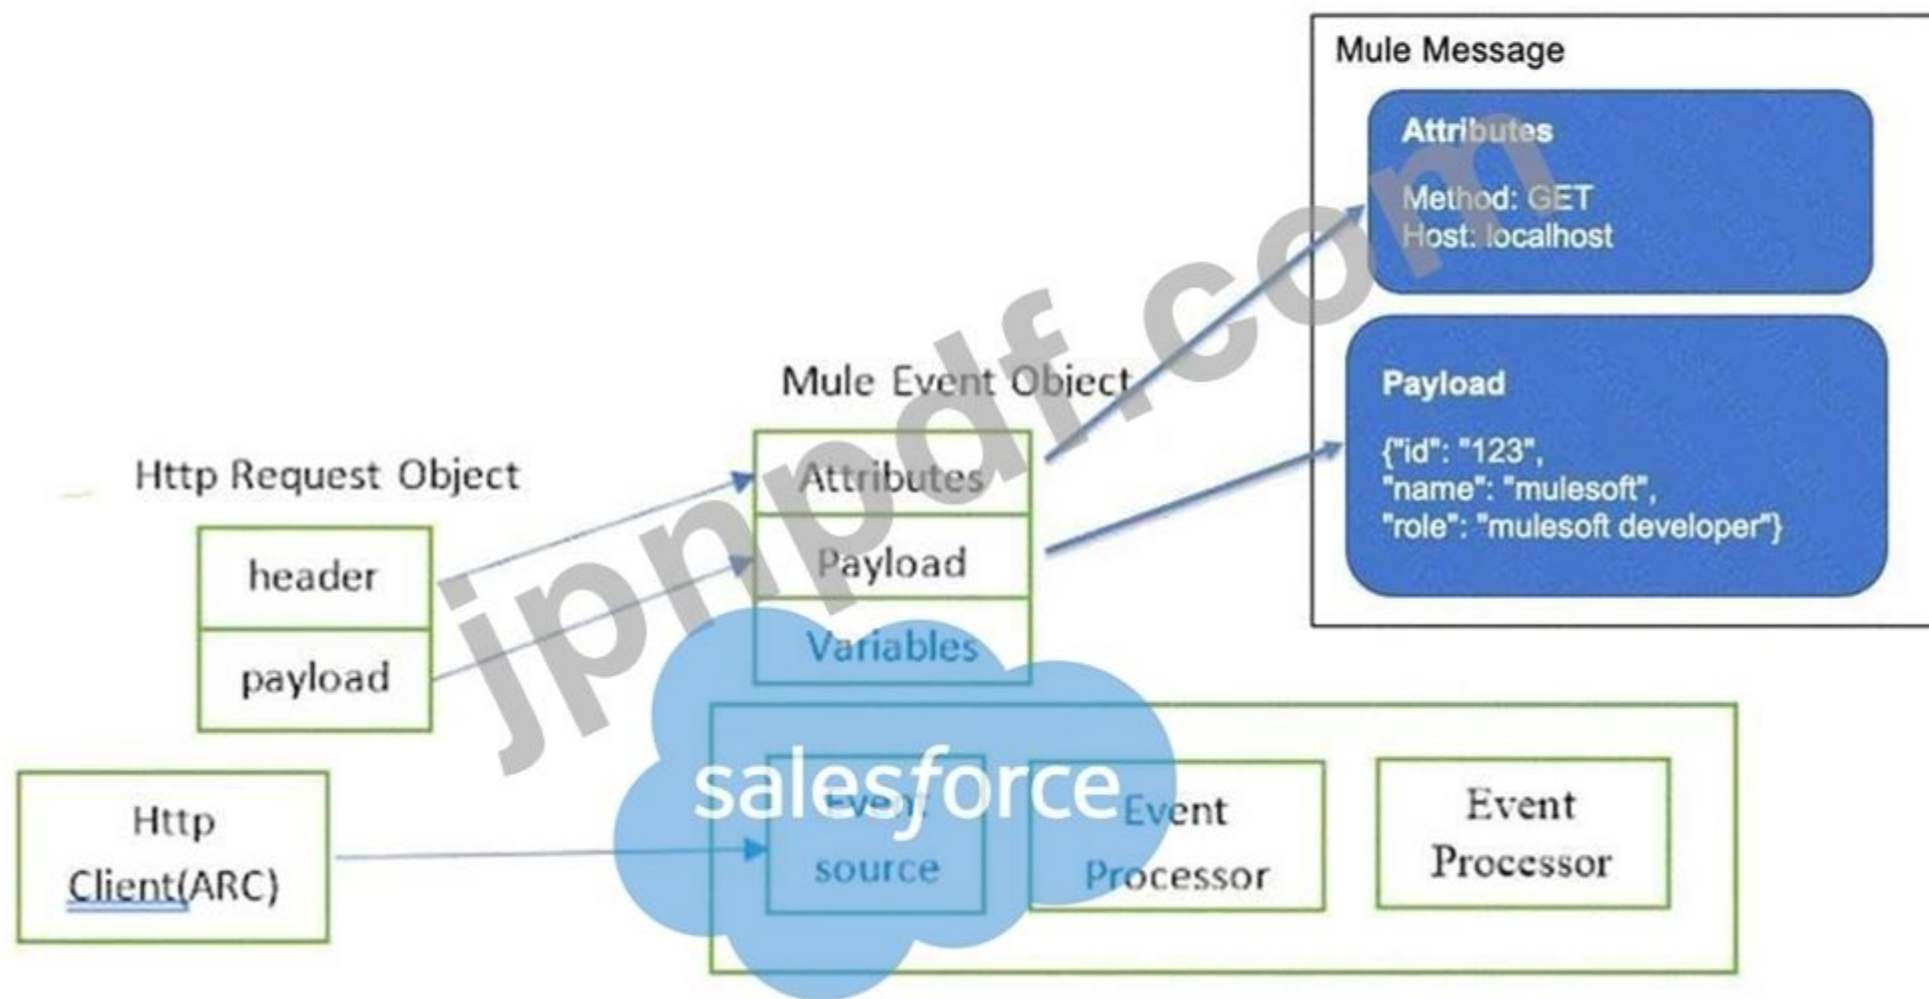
Mule Message

Attributes

Method: GET
Host: localhost

Payload

{"id": "123",
"name": "mulesoft",
"role": "mulesoft developer"}

Mule Event Object

Attributes

Payload

Variables

Http Request Object

header

payload

Http
Client(ARC)

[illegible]
source

Event
Processor

Event
Processor

salesforce

jpnpdf.com